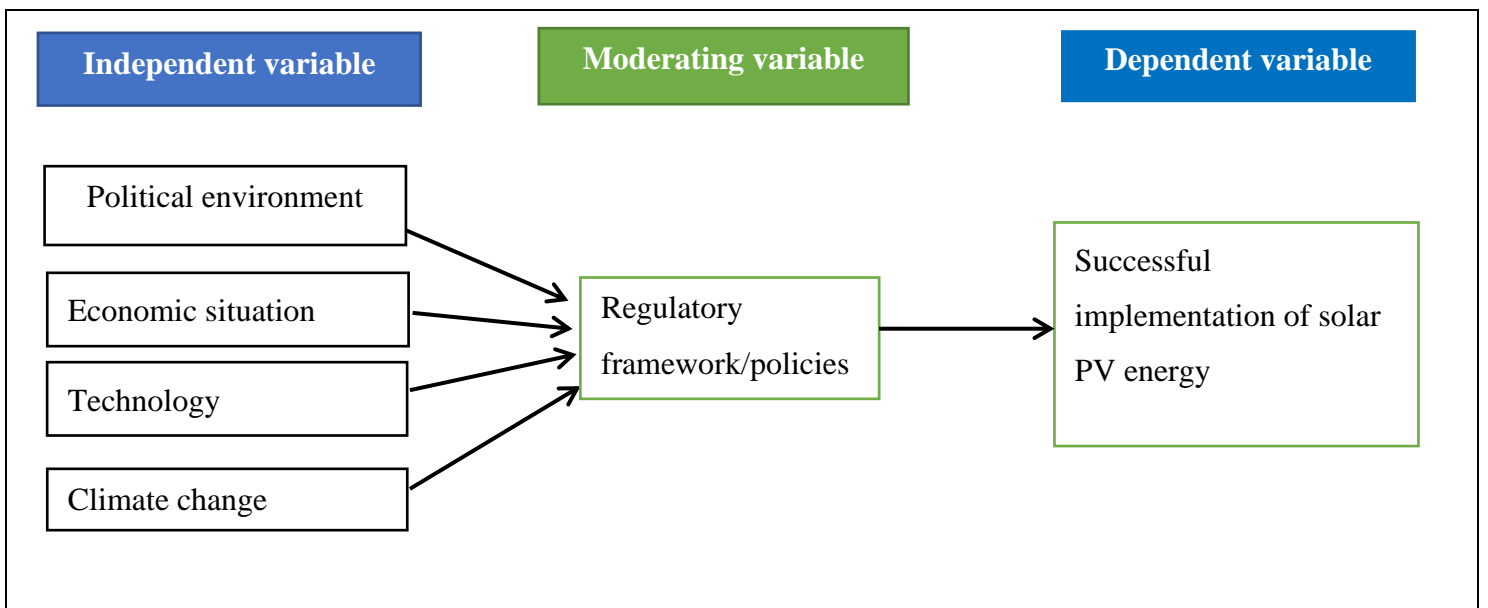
Independent variable

Moderating variable

Dependent variable

Political environment

Economic situation

Technology

Climate change

Regulatory framework/policies

Successful implementation of solar PV energy